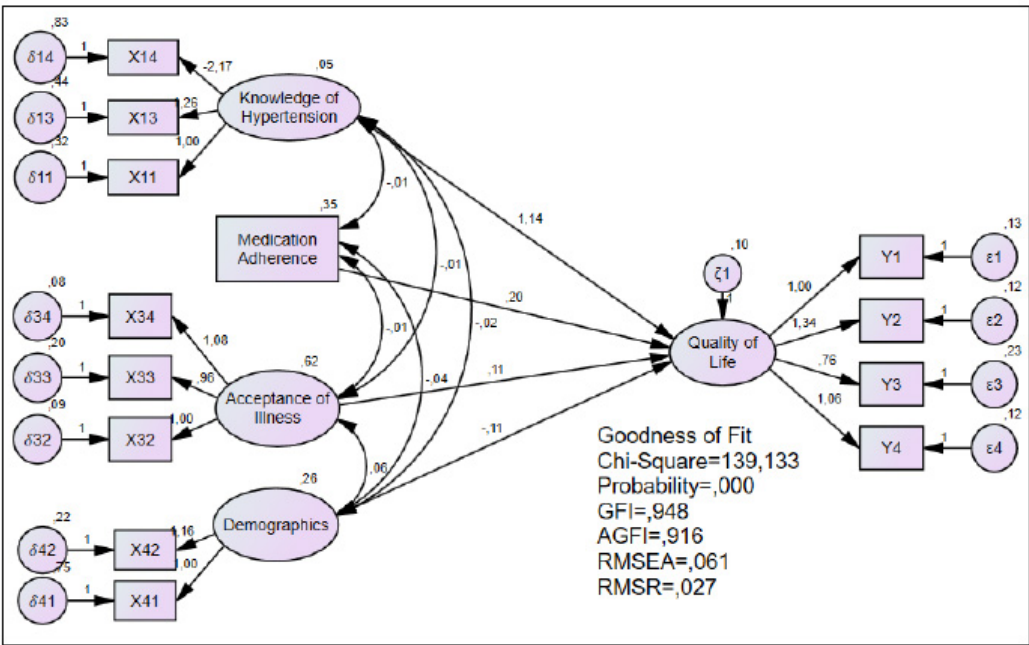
,83
δ14
1
X14
-2,17
,44
δ13
1
X13
,26
,32
δ11
1
X11
1,00
,05
Knowledge of Hypertension
,35
Medication Adherence
-,01
-,01
-,01
-,02
1,14
,20
,08
δ34
1
X34
1,08
,20
δ33
1
X33
,96
,09
δ32
1
X32
1,00
,62
Acceptance of Illness
-,04
,11
-,11
,06
,26
Demographics
,22
δ42
1
X42
1,16
,75
δ41
1
X41
1,00
,10
ζ1
1
Quality of Life
1,00
1,34
,76
1,06
Y1
Y2
Y3
Y4
1
1
1
1
,13
ε1
,12
ε2
,23
ε3
,12
ε4
Goodness of Fit
Chi-Square=139,133
Probability=,000
GFI=,948
AGFI=,916
RMSEA=,061
RMSR=,027